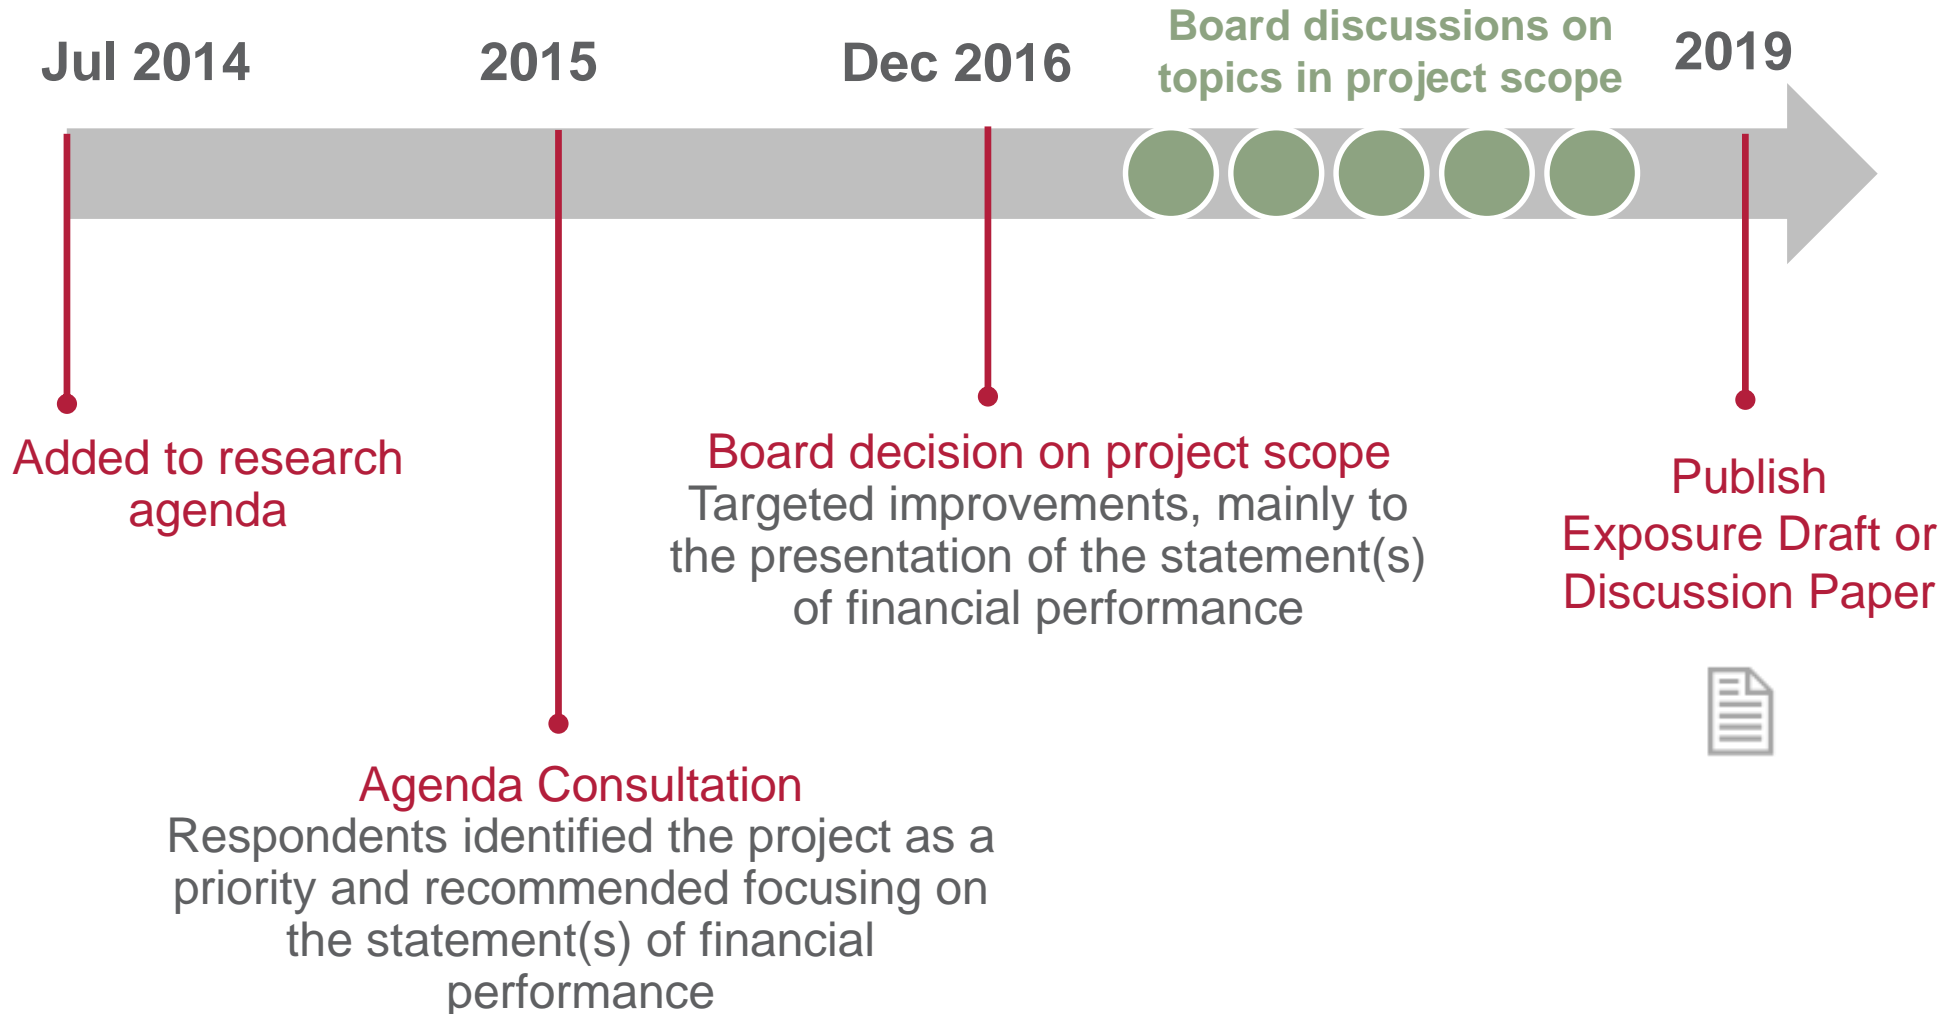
Jul 2014

2015

Dec 2016

Board discussions on topics in project scope

2019

Added to research agenda

Board decision on project scope
Targeted improvements, mainly to the presentation of the statement(s) of financial performance

Publish Exposure Draft or Discussion Paper

Agenda Consultation
Respondents identified the project as a priority and recommended focusing on the statement(s) of financial performance